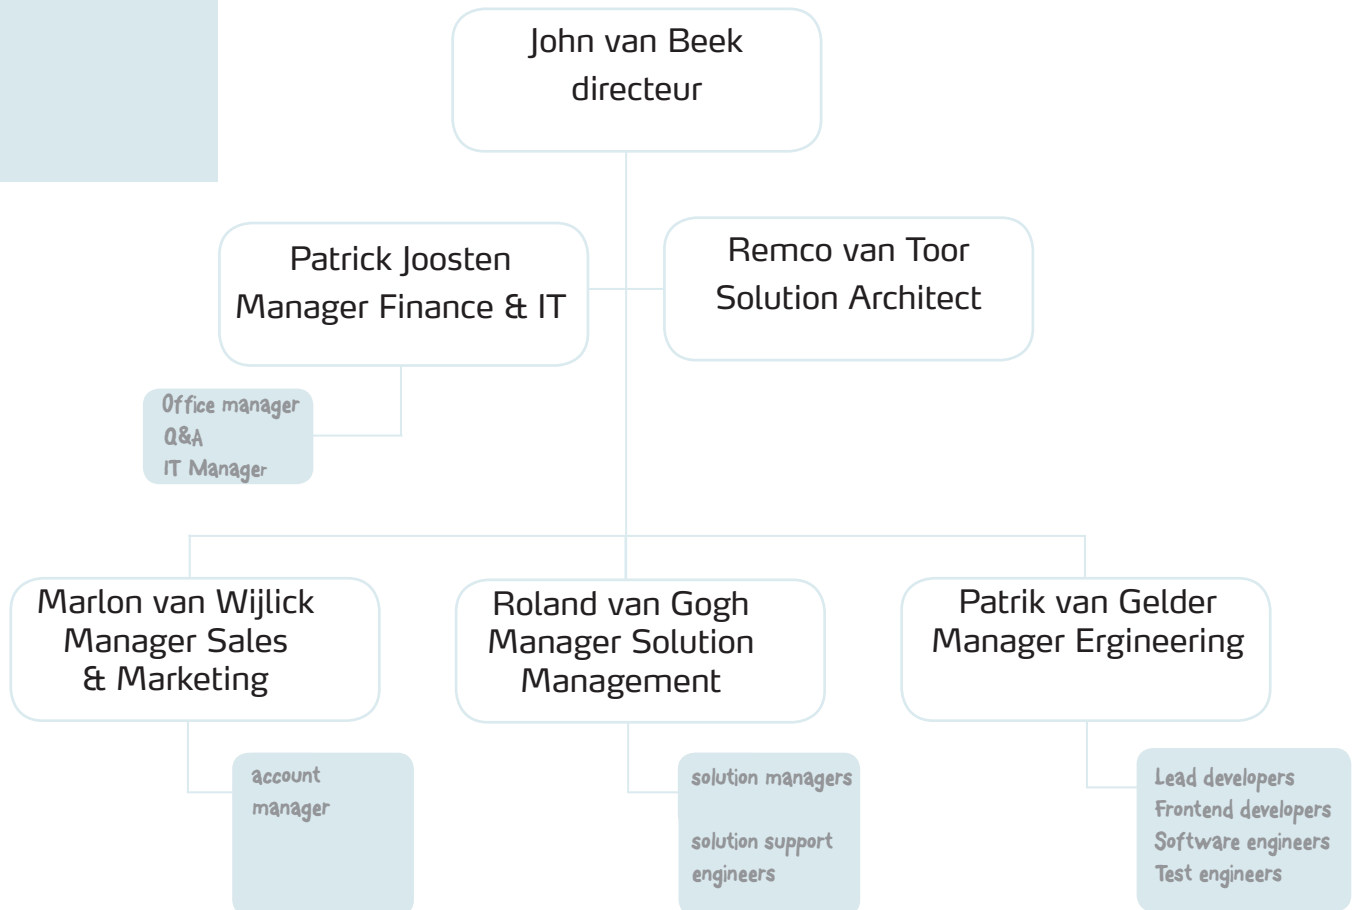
John van Beek
directeur

Patrick Joosten
Manager Finance & IT

Remco van Toor
Solution Architect

Office manager
Q&A
IT Manager

Marlon van Wijlick
Manager Sales
& Marketing

Roland van Gogh
Manager Solution
Management

Patrik van Gelder
Manager Ergineering

account
manager

solution managers

solution support
engineers

Lead developers
Frontend developers
Software engineers
Test engineers